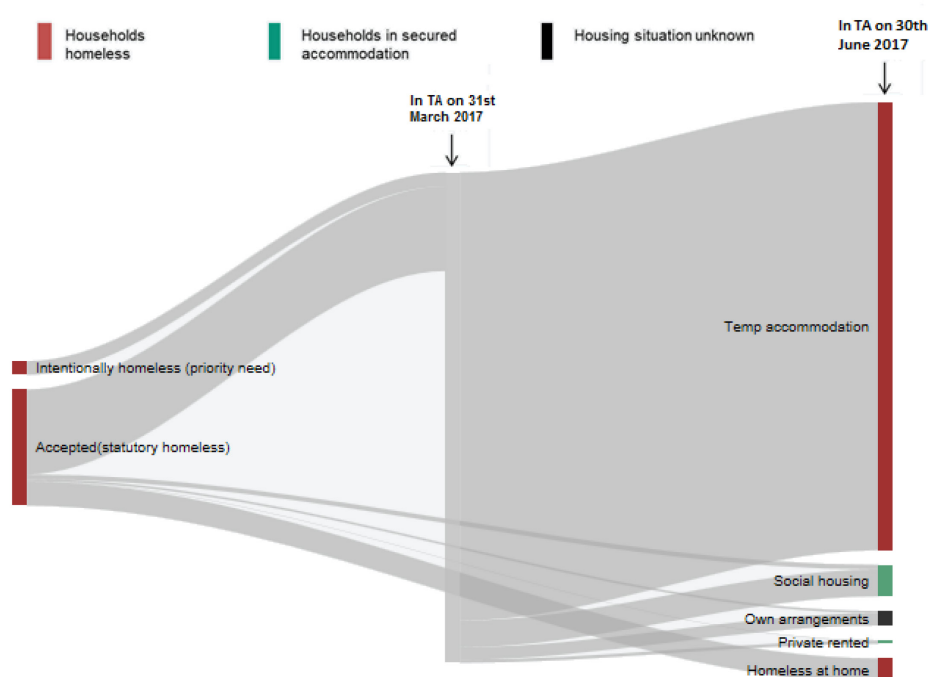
Households homeless

Households in secured accommodation

Housing situation unknown

In TA on 30th June 2017

In TA on 31st March 2017

Temp accommodation

Intentionally homeless (priority need)

Accepted(statutory homeless)

Social housing

Own arrangements

Private rented

Homeless at home